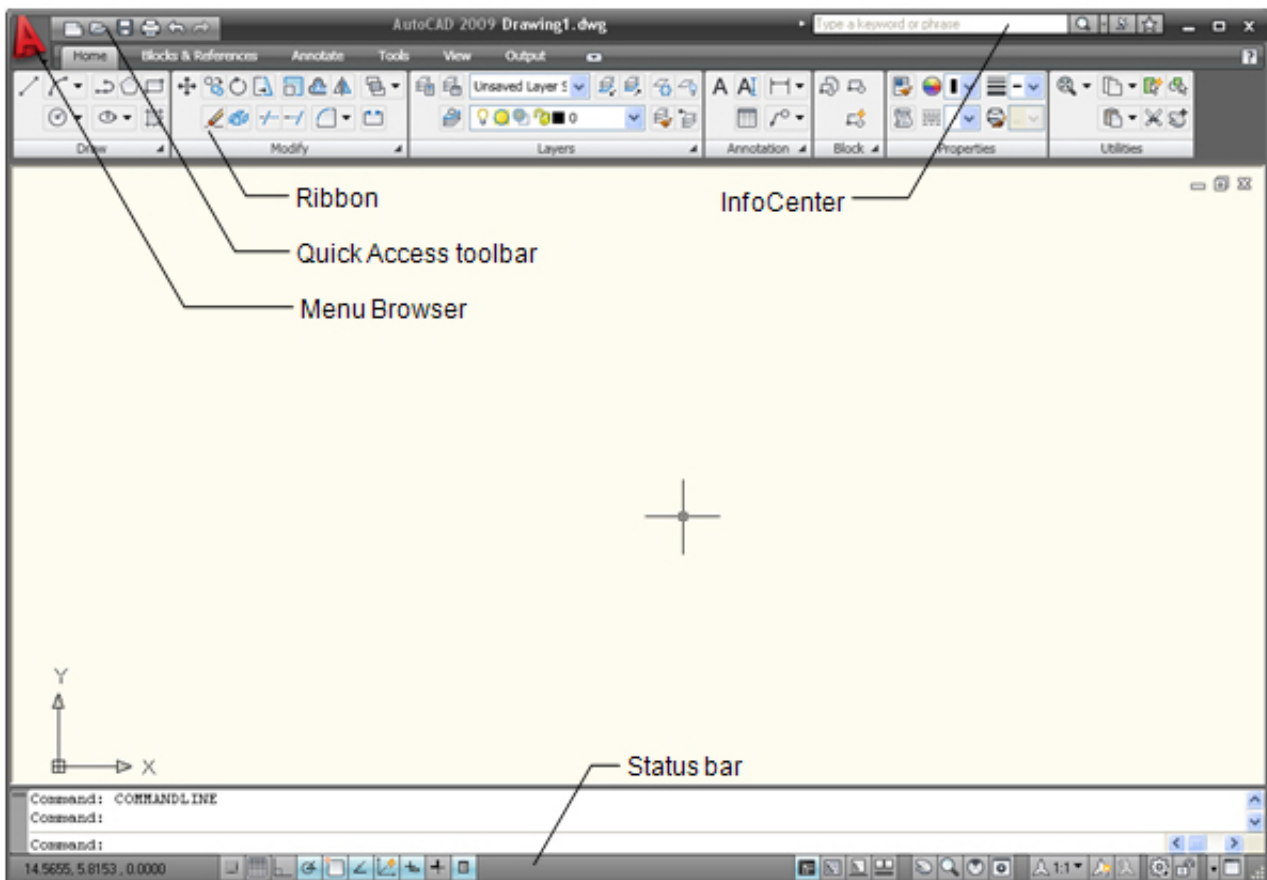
AutoCAD 2009 Drawing1.dwg

Type a keyword or phrase

Home Blocks & References Annotate Tools View Output

Unsaved Layer S

0

Draw Modify Layers Annotation Block Properties Utilities

Ribbon

InfoCenter

Quick Access toolbar

Menu Browser

Y

X

Status bar

Command: COMMANDLINE
Command:
Command:

14.5655, 5.8153 , 0.0000

1:1